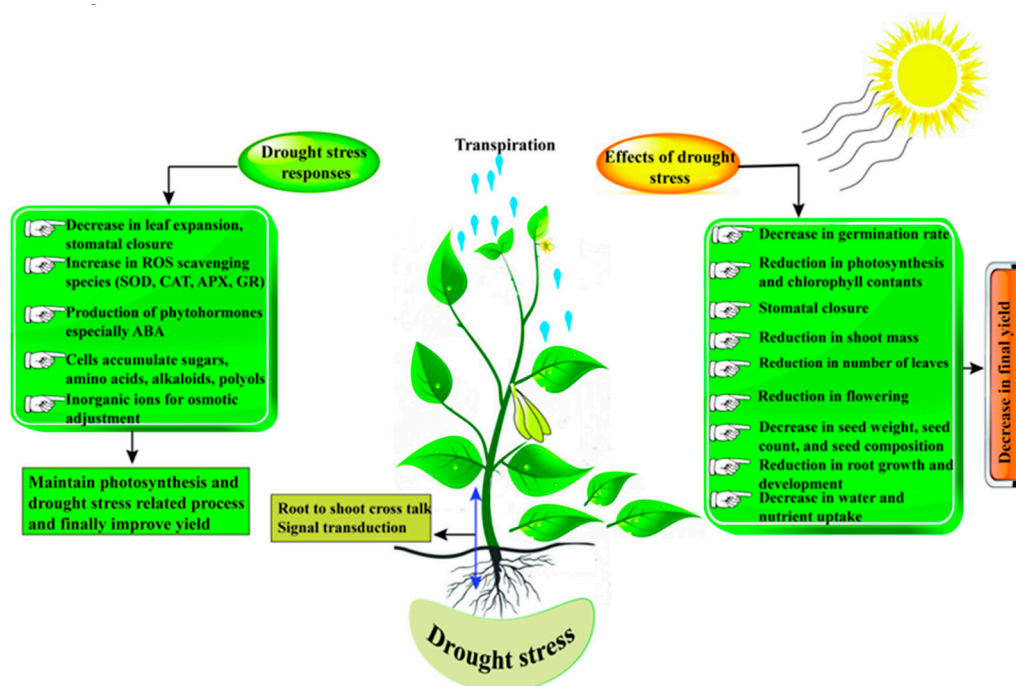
Drought stress responses

Decrease in leaf expansion, stomatal closure

Increase in ROS scavenging species (SOD, CAT, APX, GR)

Production of phytohormones especially ABA

Cells accumulate sugars, amino acids, alkaloids, polyols

Inorganic ions for osmotic adjustment

Maintain photosynthesis and drought stress related process and finally improve yield

Transpiration

Root to shoot cross talk
Signal transduction

Drought stress

Effects of drought stress

Decrease in germination rate

Reduction in photosynthesis and chlorophyll contants

Stomatal closure

Reduction in shoot mass

Reduction in number of leaves

Reduction in flowering

Decrease in seed weight, seed count, and seed composition

Reduction in root growth and development

Decrease in water and nutrient uptake

Decrease in final yield